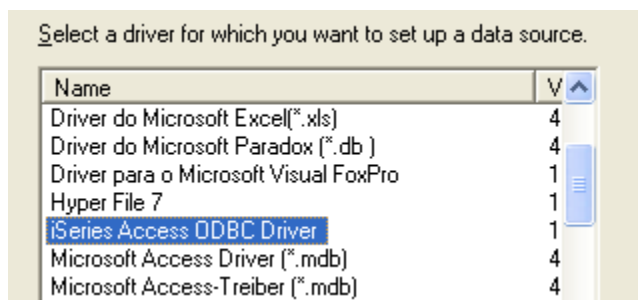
Select a driver for which you want to set up a data source.

| Name | V |
|---|---|
| Driver do Microsoft Excel(*.xls) | 4 |
| Driver do Microsoft Paradox (*.db ) | 4 |
| Driver para o Microsoft Visual FoxPro | 1 |
| Hyper File 7 | 1 |
| iSeries Access ODBC Driver | 1 |
| Microsoft Access Driver (*.mdb) | 4 |
| Microsoft Access-Treiber (*.mdb) | 4 |